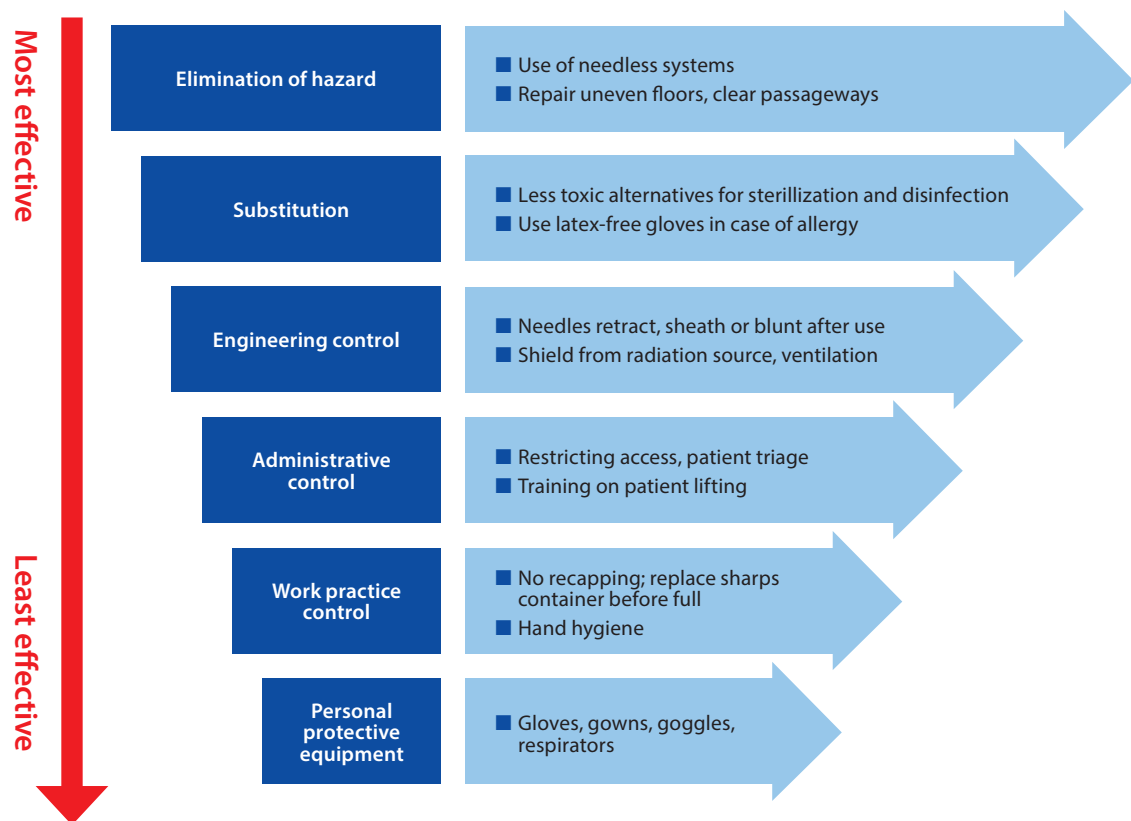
Most effective

Least effective

Elimination of hazard

Use of needless systems
Repair uneven floors, clear passageways

Substitution

Less toxic alternatives for sterilization and disinfection
Use latex-free gloves in case of allergy

Engineering control

Needles retract, sheath or blunt after use
Shield from radiation source, ventilation

Administrative control

Restricting access, patient triage
Training on patient lifting

Work practice control

No recapping; replace sharps container before full
Hand hygiene

Personal protective equipment

Gloves, gowns, goggles, respirators